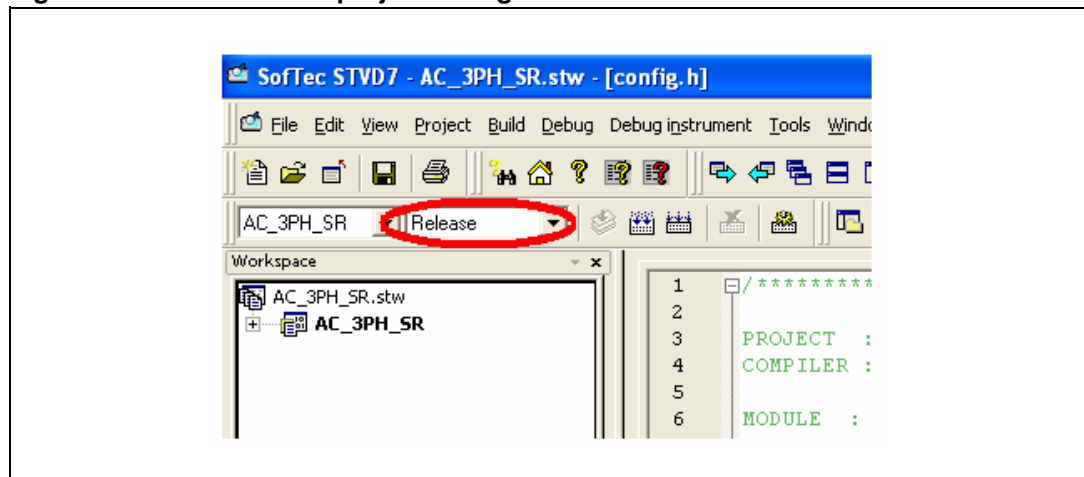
SofTec STVD7 - AC_3PH_SR.stw - [config.h]

File Edit View Project Build Debug Debug instrument Tools Windo

AC_3PH_SR Release

Workspace

AC_3PH_SR.stw

AC_3PH_SR

1 /*********
2
3 PROJECT :
4 COMPILER :
5
6 MODULE :